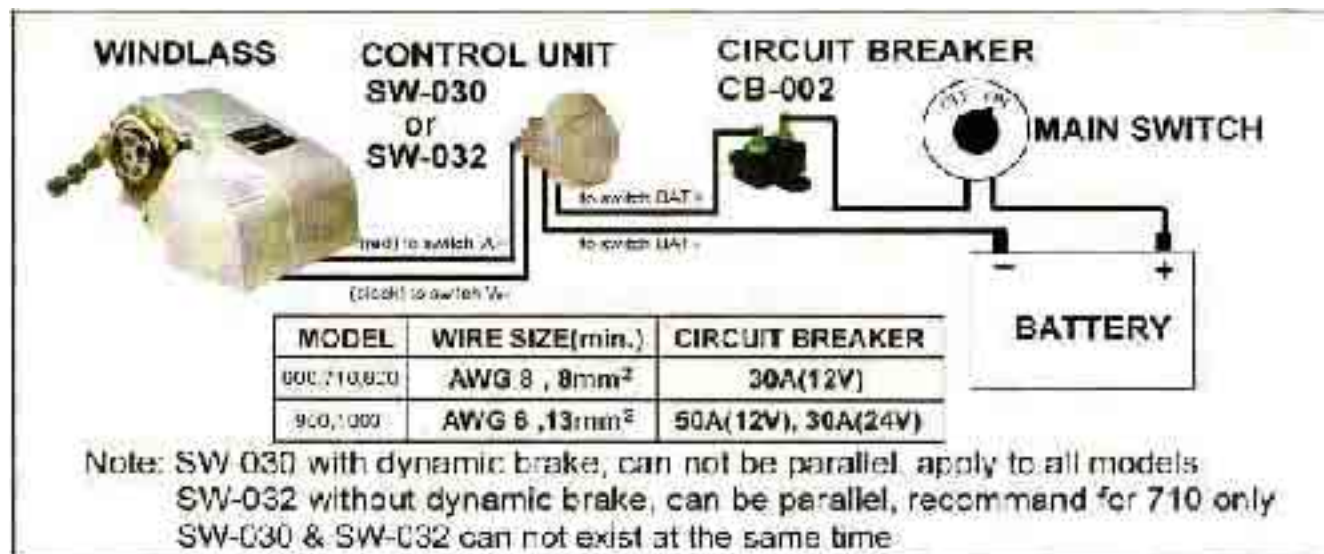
WINDLASS

CONTROL UNIT
SW-030
or
SW-032

CIRCUIT BREAKER
CB-002

OFF ON

MAIN SWITCH

to switch BAT+

(red) to switch A-

to switch BAT-

(black) to switch V-

-

+

BATTERY

| MODEL | WIRE SIZE(min.) | CIRCUIT BREAKER |
|---|---|---|
| 600,710,820 | AWG 8 , 8mm$^2$ | 30A(12V) |
| 900,1000 | AWG 6 ,13mm$^2$ | 50A(12V), 30A(24V) |

Note: SW-030 with dynamic brake, can not be parallel, apply to all models
SW-032 without dynamic brake, can be parallel, recommend for 710 only
SW-030 & SW-032 can not exist at the same time